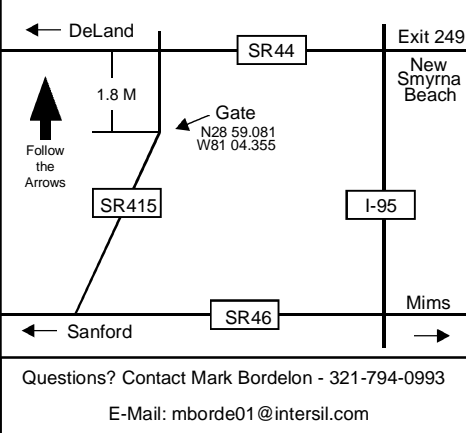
DeLand

SR44

Exit 249

New Smyrna Beach

1.8 M

Gate
N28 59.081
W81 04.355

Follow the Arrows

SR415

I-95

Mims

SR46

Sanford

Questions? Contact Mark Bordelon - 321-794-0993

E-Mail: mborde01@intersil.com